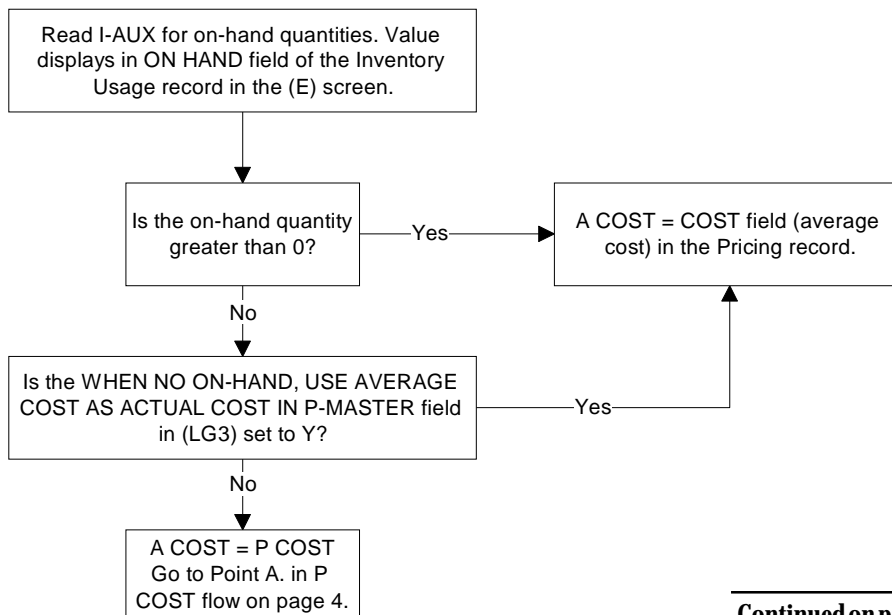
Read I-AUX for on-hand quantities. Value displays in ON HAND field of the Inventory Usage record in the (E) screen.

Is the on-hand quantity greater than 0?

Yes

A COST = COST field (average cost) in the Pricing record.

No

Is the WHEN NO ON-HAND, USE AVERAGE COST AS ACTUAL COST IN P-MASTER field in (LG3) set to Y?

Yes

No

A COST = P COST Go to Point A. in P COST flow on page 4.

Continued on p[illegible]